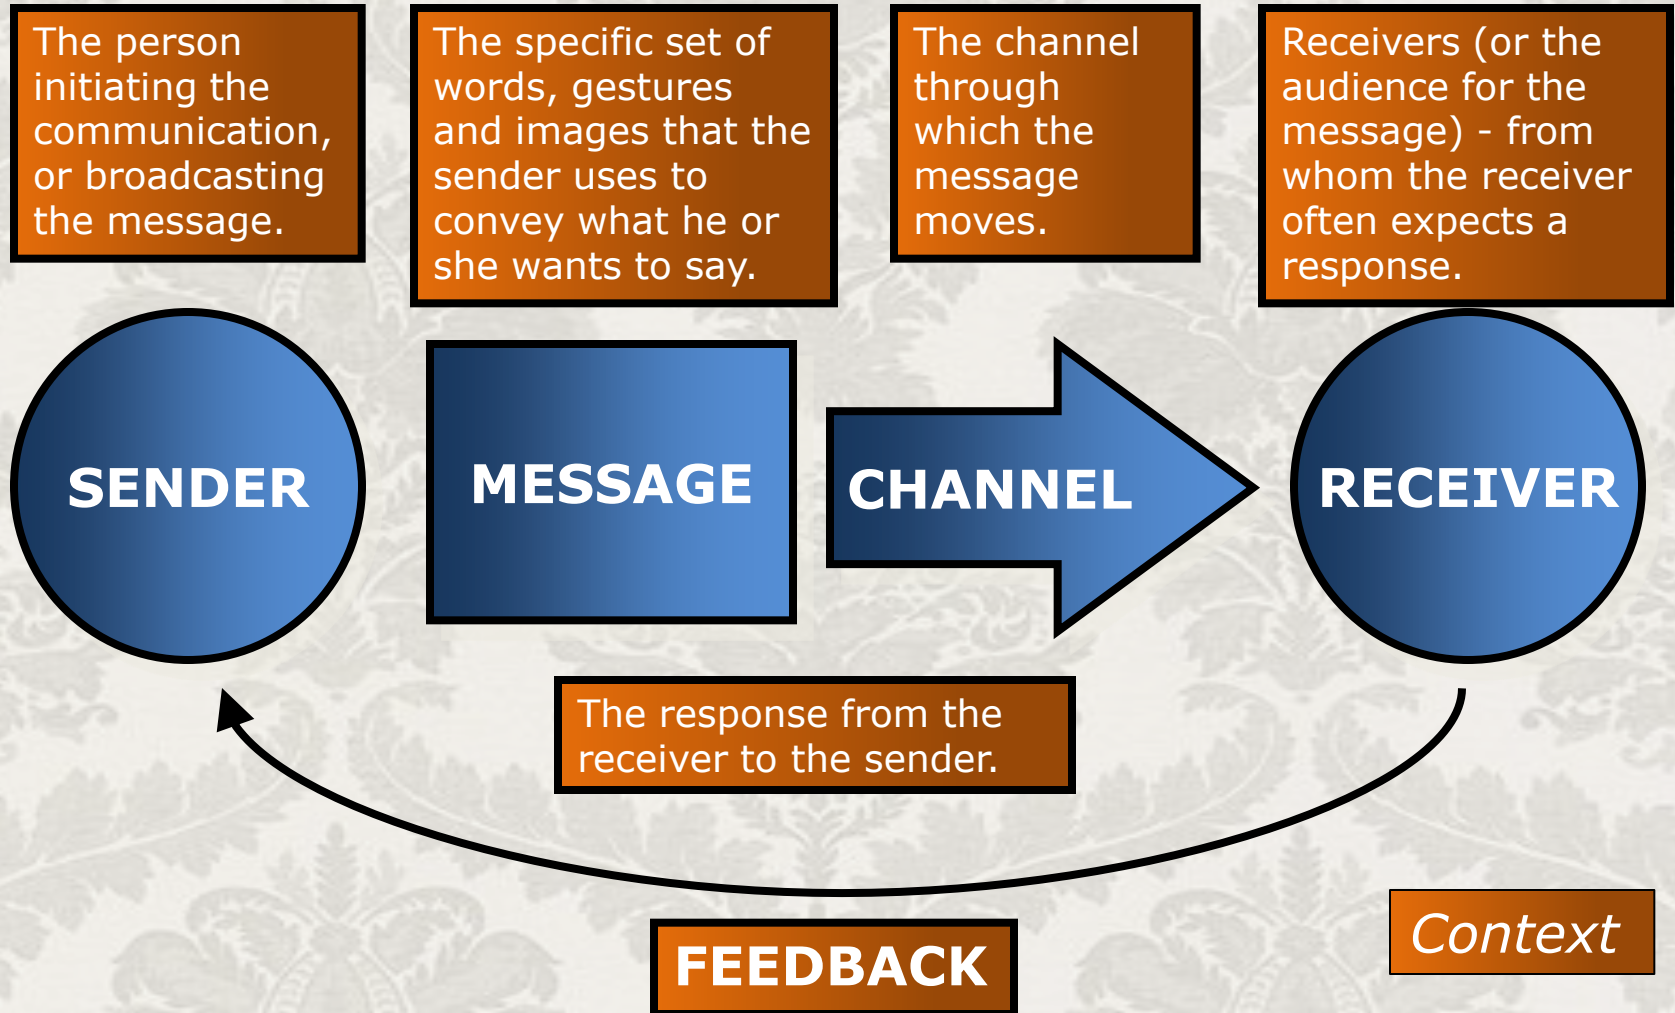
The person initiating the communication, or broadcasting the message.

The specific set of words, gestures and images that the sender uses to convey what he or she wants to say.

The channel through which the message moves.

Receivers (or the audience for the message) - from whom the receiver often expects a response.

SENDER

MESSAGE

CHANNEL

RECEIVER

The response from the receiver to the sender.

FEEDBACK

Context